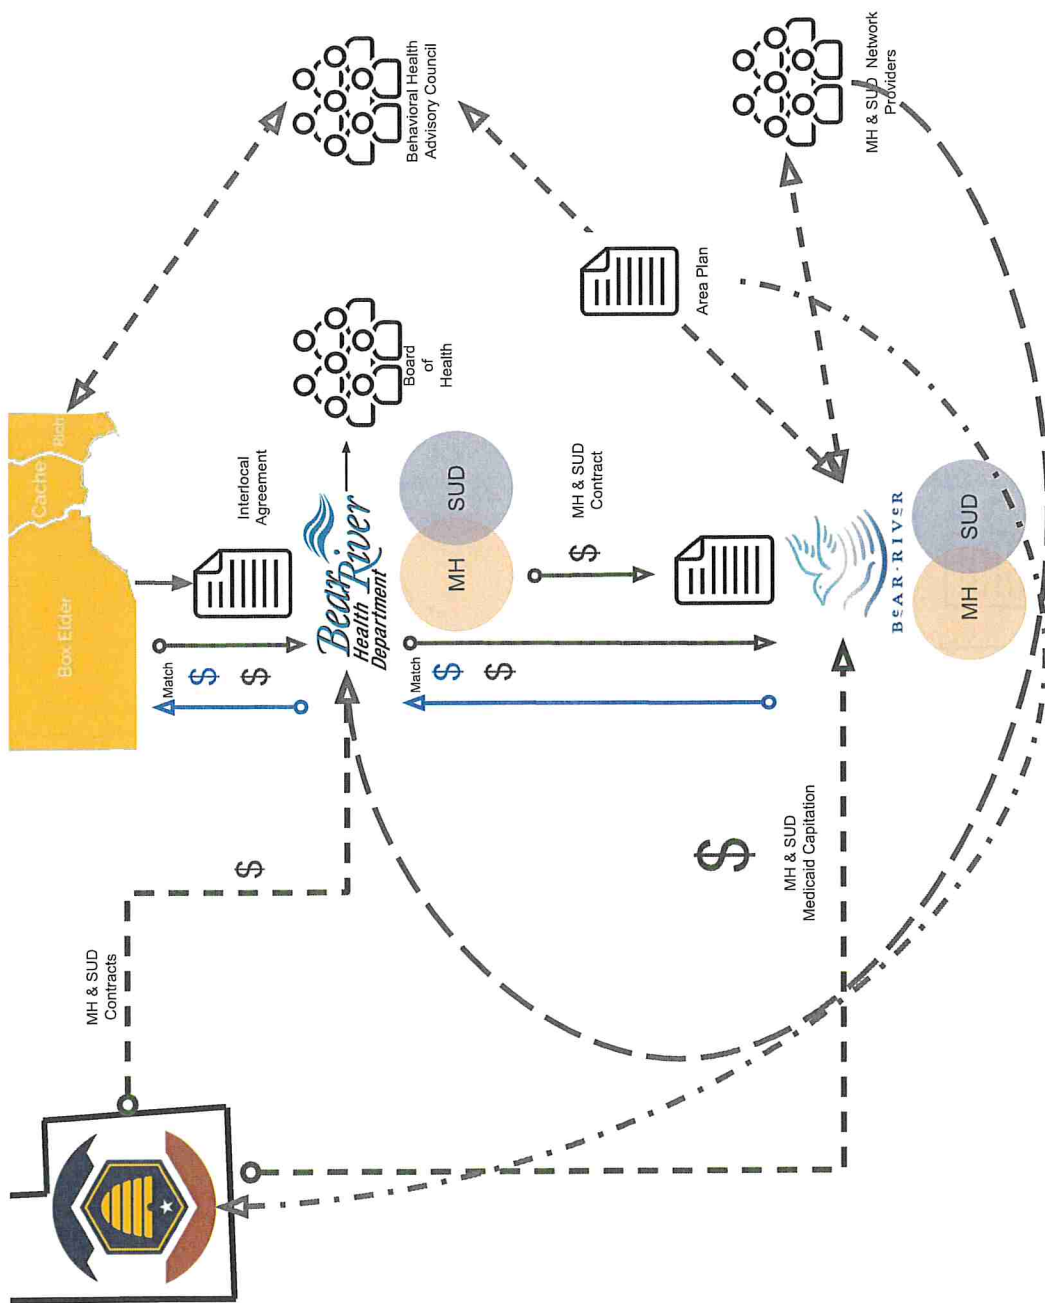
Behavioral Health Advisory Council

MH & SUD Network Providers

Cache

Rich

Box Elder

Interlocal Agreement

Board of Health

Area Plan

Bear River Health Department

SUD

MH

MH & SUD Contract

$

Match

$

$

Match

$

$

BEAR·RIVER

SUD

MH

$

MH & SUD Medicaid Capitation

$

MH & SUD Contracts